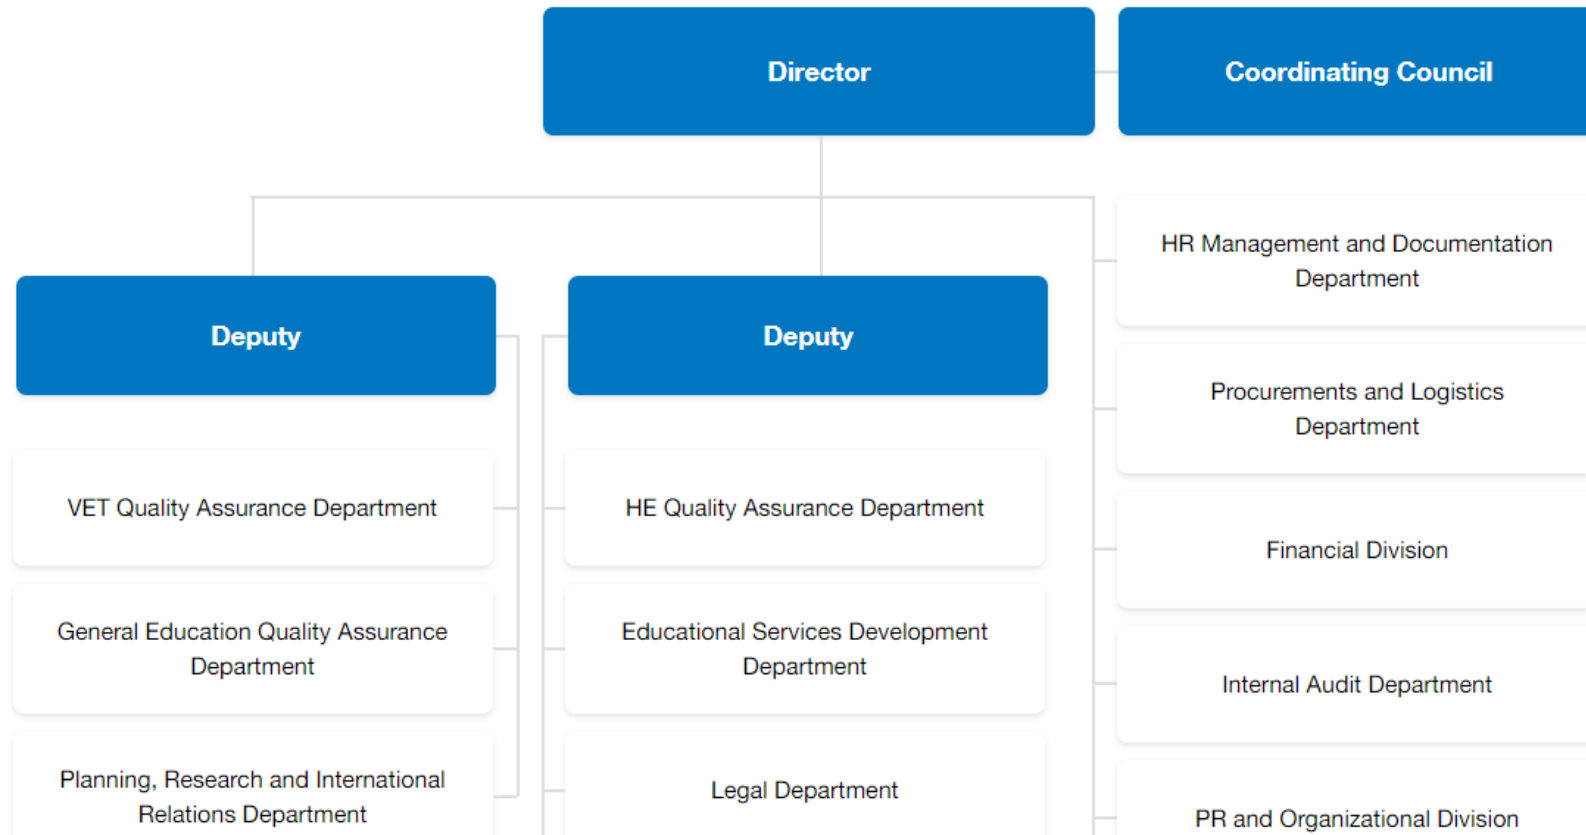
Director

Coordinating Council

Deputy

VET Quality Assurance Department

General Education Quality Assurance Department

Planning, Research and International Relations Department

Deputy

HE Quality Assurance Department

Educational Services Development Department

Legal Department

HR Management and Documentation Department

Procurements and Logistics Department

Financial Division

Internal Audit Department

PR and Organizational Division